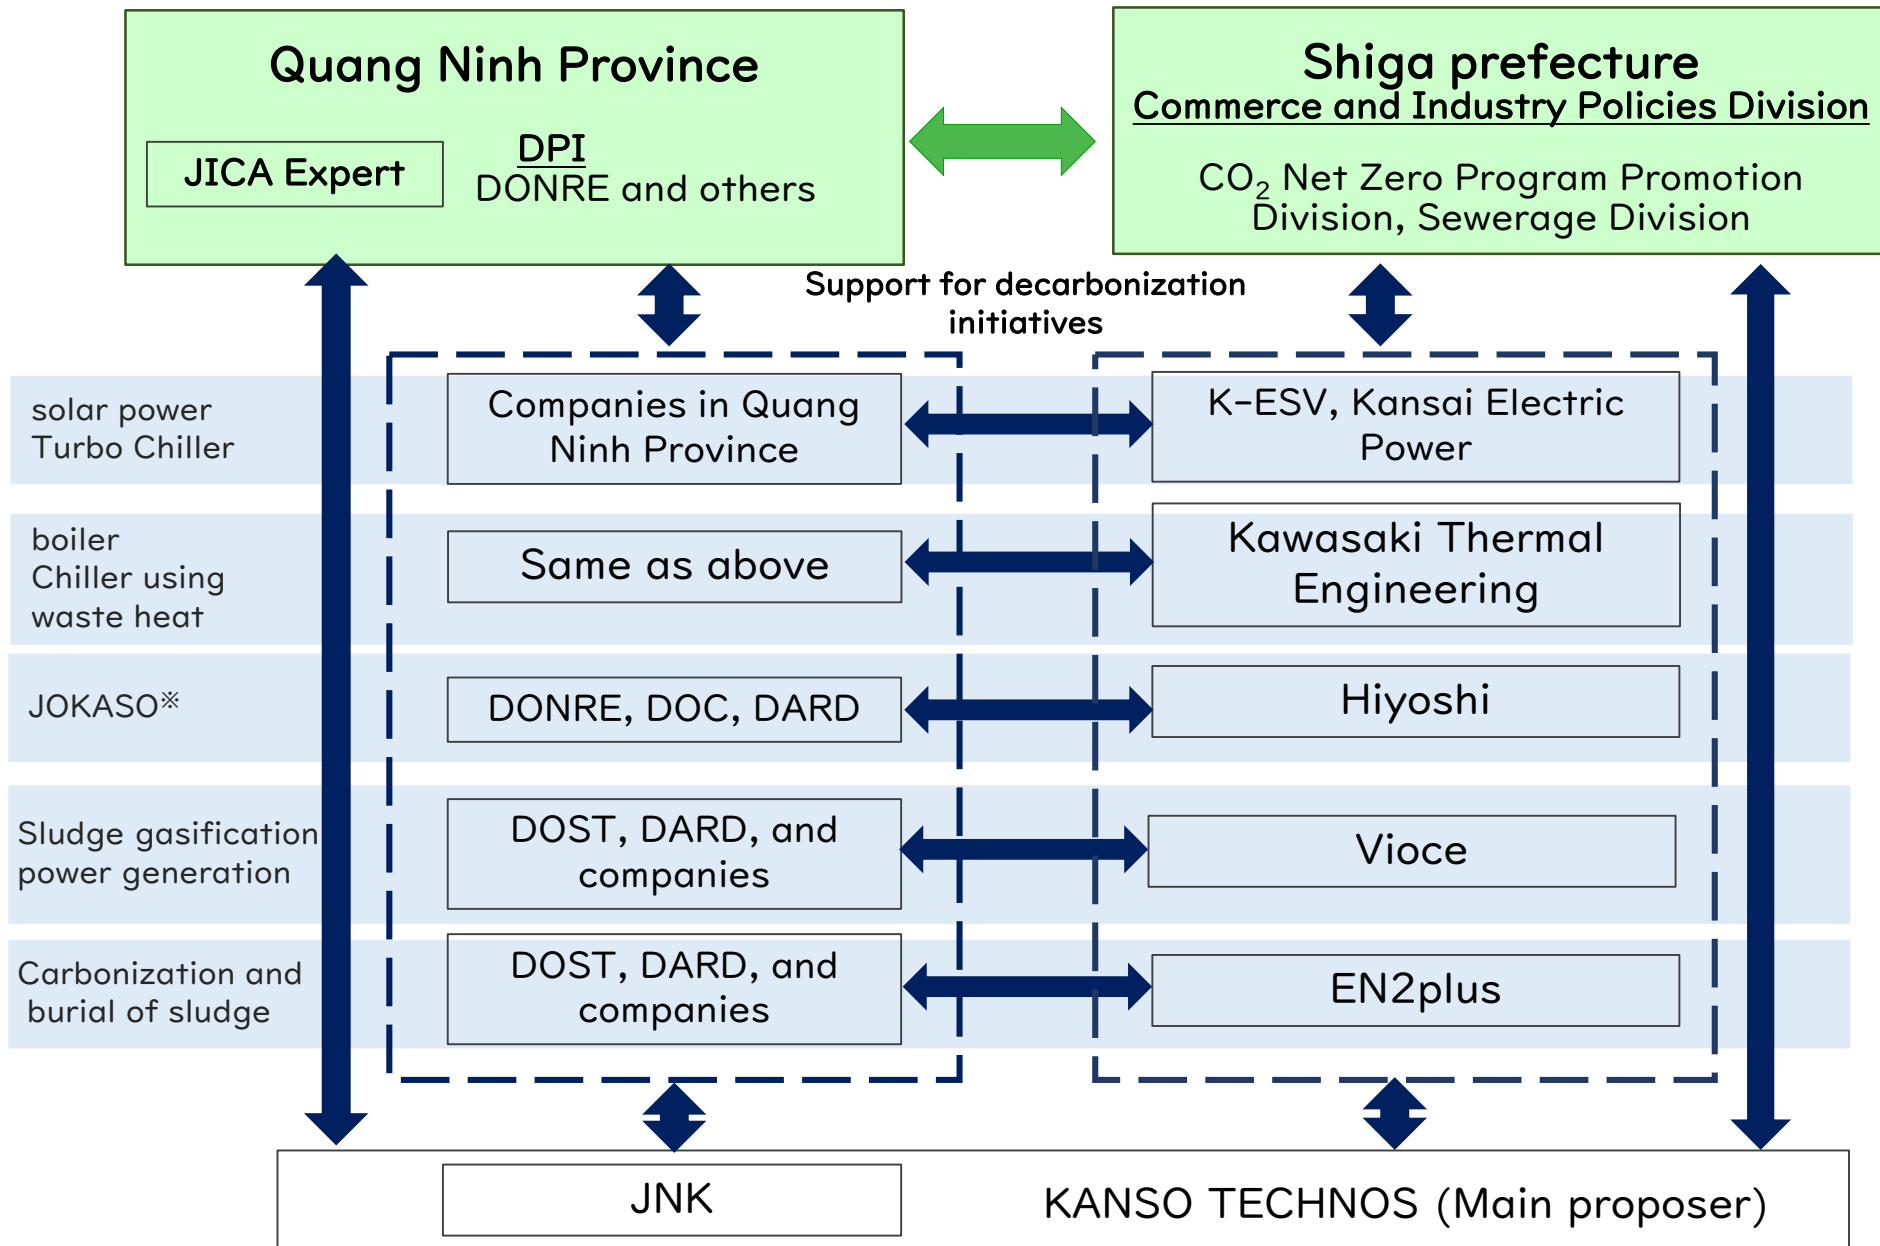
Quang Ninh Province

JICA Expert

DPI
DONRE and others

Shiga prefecture
Commerce and Industry Policies Division

$CO_2$ Net Zero Program Promotion Division, Sewerage Division

Support for decarbonization initiatives

solar power
Turbo Chiller

Companies in Quang Ninh Province

K-ESV, Kansai Electric Power

boiler
Chiller using waste heat

Same as above

Kawasaki Thermal Engineering

JOKASO※

DONRE, DOC, DARD

Hiyoshi

Sludge gasification power generation

DOST, DARD, and companies

Vioce

Carbonization and burial of sludge

DOST, DARD, and companies

EN2plus

JNK

KANSO TECHNOS (Main proposer)